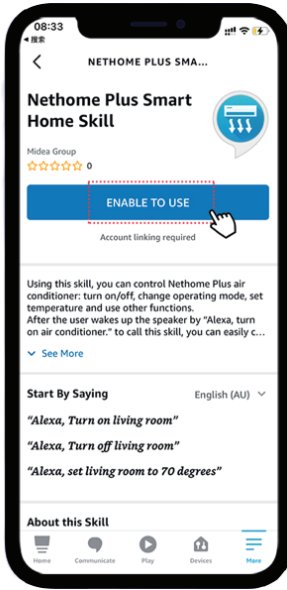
08:33
◀ 搜索

NETHOME PLUS SMA...

Nethome Plus Smart Home Skill

Midea Group
☆☆☆☆☆ 0

ENABLE TO USE

Account linking required

Using this skill, you can control Nethome Plus air conditioner: turn on/off, change operating mode, set temperature and use other functions.
After the user wakes up the speaker by "Alexa, turn on air conditioner." to call this skill, you can easily c...

See More

Start By Saying
English (AU)

"Alexa, Turn on living room"

"Alexa, Turn off living room"

"Alexa, set living room to 70 degrees"

About this Skill

Home Communicate Play Devices More